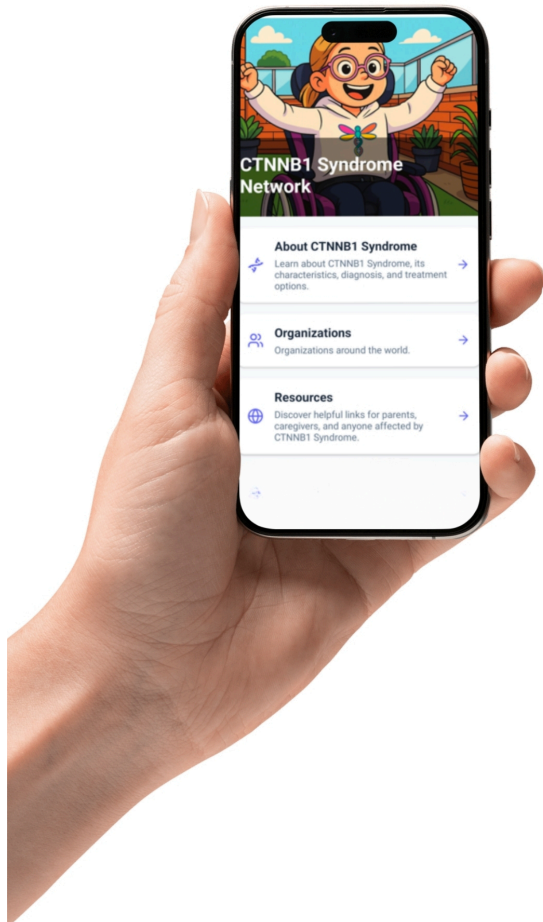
CTNNB1 Syndrome Network

About CTNNB1 Syndrome
Learn about CTNNB1 Syndrome, its characteristics, diagnosis, and treatment options.

Organizations
Organizations around the world.

Resources
Discover helpful links for parents, caregivers, and anyone affected by CTNNB1 Syndrome.